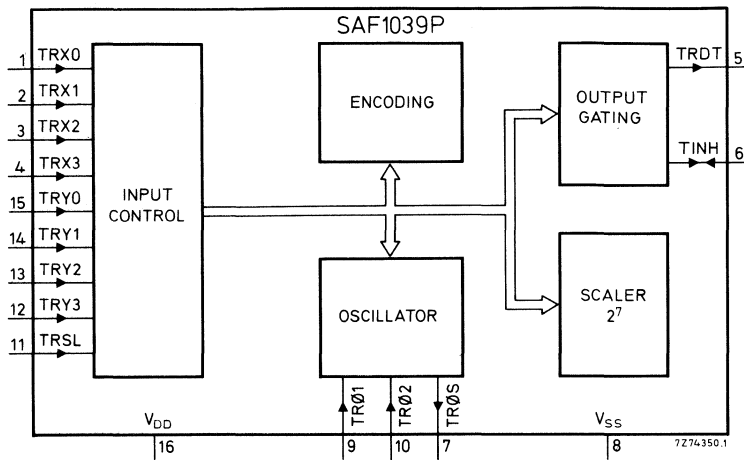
SAF1039P

1 TRX0
2 TRX1
3 TRX2
4 TRX3
15 TRY0
14 TRY1
13 TRY2
12 TRY3
11 TRSL

INPUT CONTROL

ENCODING

OSCILLATOR

OUTPUT GATING

SCALER $2^7$

TRDT 5
TINH 6

TRØ1
TRØ2
TRØS

$V_{DD}$
16
9
10
7
$V_{SS}$
8

7Z74350.1